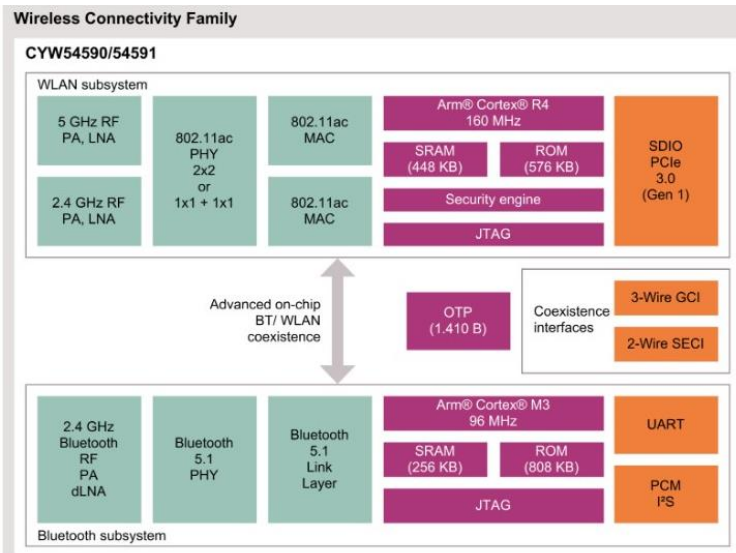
Wireless Connectivity Family

CYW54590/54591

WLAN subsystem

5 GHz RF
PA, LNA

2.4 GHz RF
PA, LNA

802.11ac
PHY
2x2
or
1x1 + 1x1

802.11ac
MAC

802.11ac
MAC

Arm® Cortex® R4
160 MHz

SRAM
(448 KB)

ROM
(576 KB)

Security engine

JTAG

SDIO
PCIe
3.0
(Gen 1)

Advanced on-chip
BT/ WLAN
coexistence

OTP
(1.410 B)

Coexistence
interfaces

3-Wire GCI

2-Wire SECI

2.4 GHz
Bluetooth
RF
PA
dLNA

Bluetooth
5.1
PHY

Bluetooth
5.1
Link
Layer

Arm® Cortex® M3
96 MHz

SRAM
(256 KB)

ROM
(808 KB)

JTAG

UART

PCM
I²S

Bluetooth subsystem